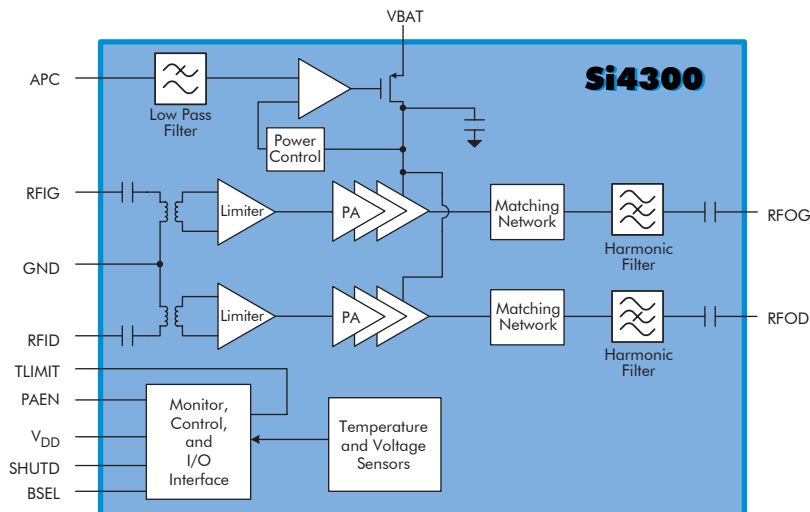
VBAT

Si4300

APC

Low Pass Filter

Power Control

RFIG

Limiter

PA

Matching Network

Harmonic Filter

RFOG

GND

RFID

Limiter

PA

Matching Network

Harmonic Filter

RFOD

TLIMIT

PAEN

$V_{DD}$

SHUTD

BSEL

Monitor, Control, and I/O Interface

Temperature and Voltage Sensors